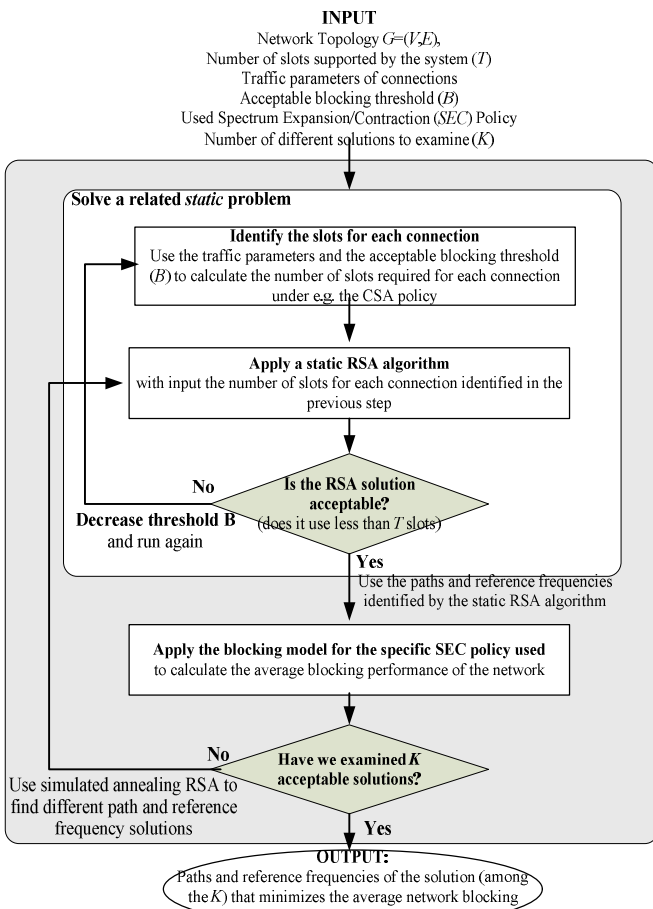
INPUT
Network Topology $G$=($V$,$E$),
Number of slots supported by the system ($T$)
Traffic parameters of connections
Acceptable blocking threshold ($B$)
Used Spectrum Expansion/Contraction ($SEC$) Policy
Number of different solutions to examine ($K$)

Solve a related *static* problem

Identify the slots for each connection
Use the traffic parameters and the acceptable blocking threshold ($B$) to calculate the number of slots required for each connection under e.g. the CSA policy

Apply a static RSA algorithm
with input the number of slots for each connection identified in the previous step

No

Is the RSA solution acceptable?
(does it use less than $T$ slots)

Decrease threshold B
and run again

Yes

Use the paths and reference frequencies identified by the static RSA algorithm

Apply the blocking model for the specific SEC policy used
to calculate the average blocking performance of the network

No

Have we examined $K$ acceptable solutions?

Use simulated annealing RSA to find different path and reference frequency solutions

Yes

OUTPUT:
Paths and reference frequencies of the solution (among the $K$) that minimizes the average network blocking